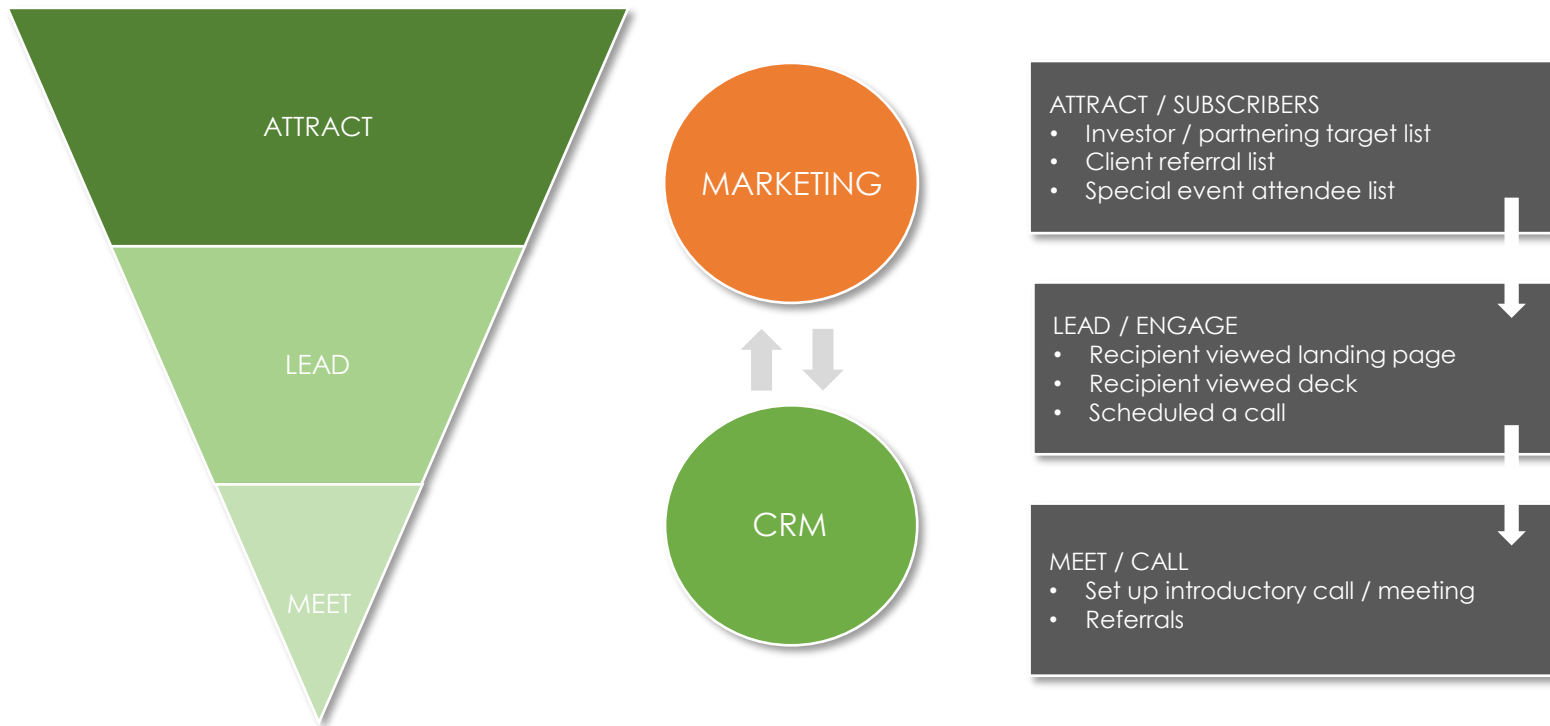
ATTRACT

LEAD

MEET

MARKETING

CRM

ATTRACT / SUBSCRIBERS
• Investor / partnering target list
• Client referral list
• Special event attendee list

LEAD / ENGAGE
• Recipient viewed landing page
• Recipient viewed deck
• Scheduled a call

MEET / CALL
• Set up introductory call / meeting
• Referrals